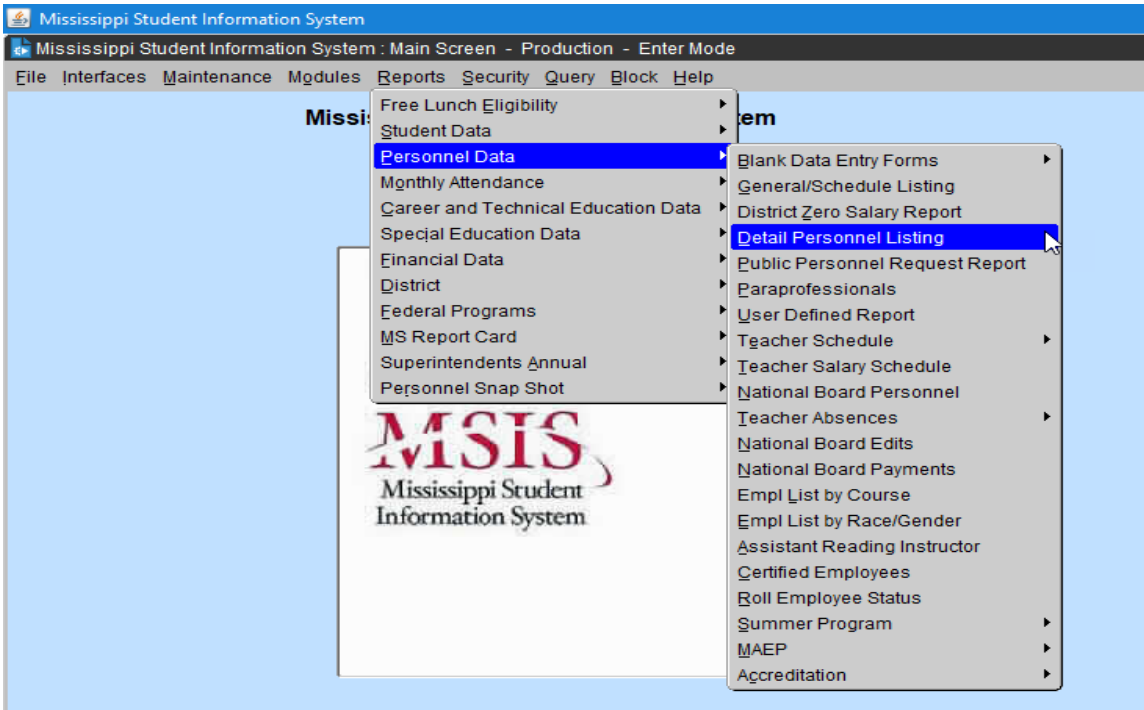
Mississippi Student Information System

Mississippi Student Information System : Main Screen - Production - Enter Mode

File Interfaces Maintenance Modules Reports Security Query Block Help

Missis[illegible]tem

Free Lunch Eligibility
Student Data
Personnel Data
Monthly Attendance
Career and Technical Education Data
Special Education Data
Financial Data
District
Federal Programs
MS Report Card
Superintendents Annual
Personnel Snap Shot

Blank Data Entry Forms
General/Schedule Listing
District Zero Salary Report
Detail Personnel Listing
Public Personnel Request Report
Paraprofessionals
User Defined Report
Teacher Schedule
Teacher Salary Schedule
National Board Personnel
Teacher Absences
National Board Edits
National Board Payments
Empl List by Course
Empl List by Race/Gender
Assistant Reading Instructor
Certified Employees
Roll Employee Status
Summer Program
MAEP
Accreditation

MSIS
Mississippi Student Information System